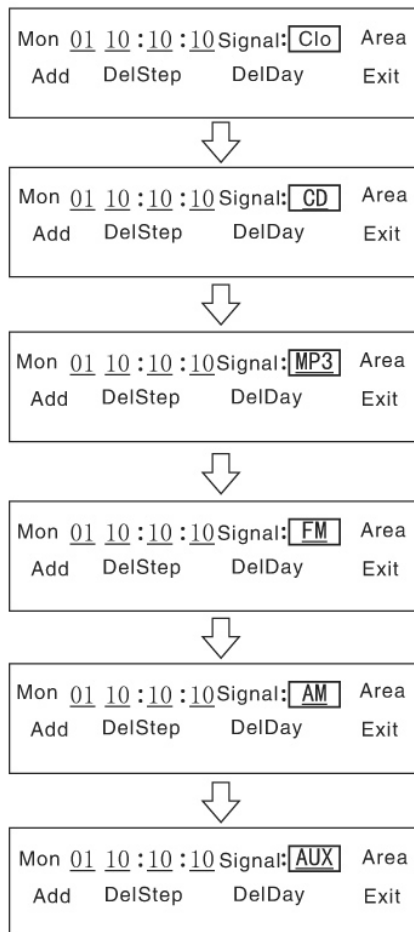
Mon 01 10 : 10 : 10 Signal: Clo Area
Add DelStep DelDay Exit

Mon 01 10 : 10 : 10 Signal: CD Area
Add DelStep DelDay Exit

Mon 01 10 : 10 : 10 Signal: MP3 Area
Add DelStep DelDay Exit

Mon 01 10 : 10 : 10 Signal: FM Area
Add DelStep DelDay Exit

Mon 01 10 : 10 : 10 Signal: AM Area
Add DelStep DelDay Exit

Mon 01 10 : 10 : 10 Signal: AUX Area
Add DelStep DelDay Exit